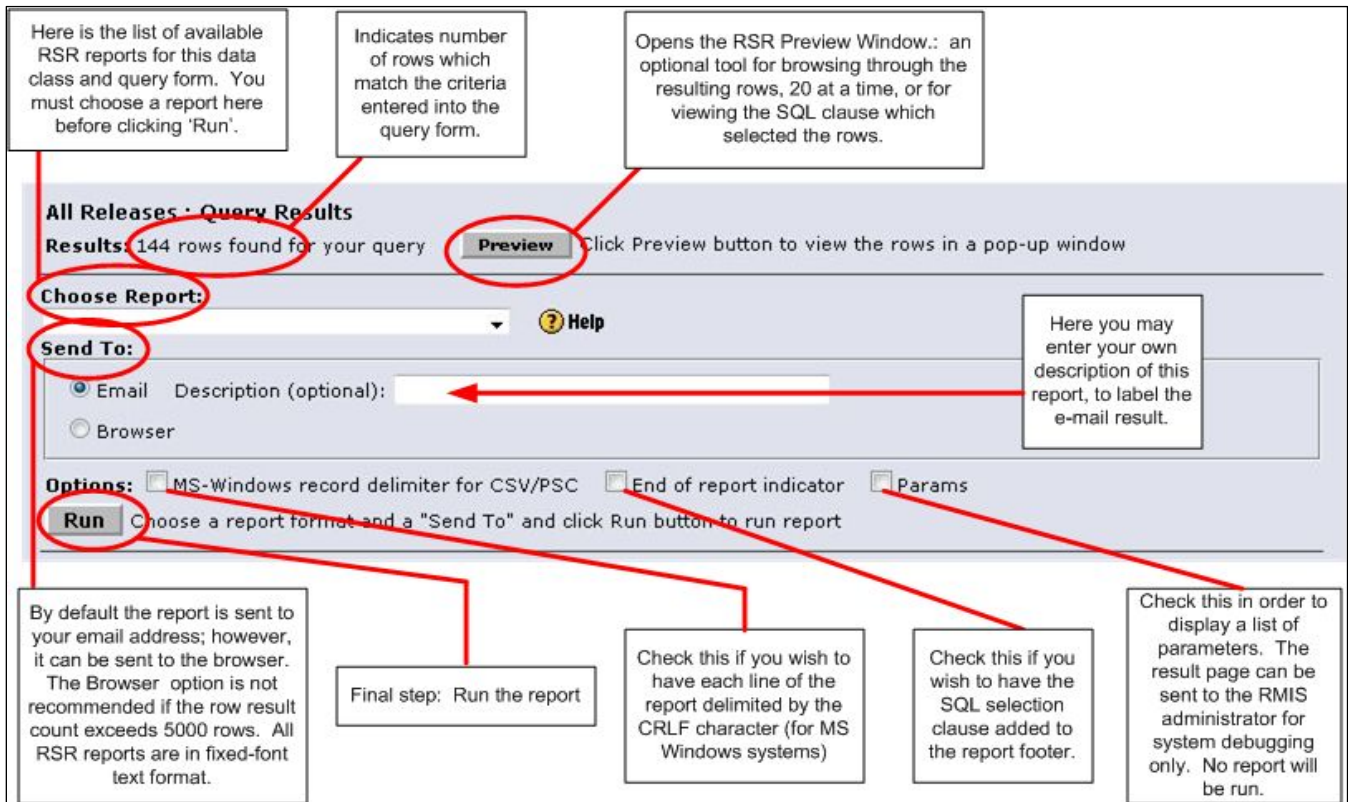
Here is the list of available RSR reports for this data class and query form. You must choose a report here before clicking 'Run'.

Indicates number of rows which match the criteria entered into the query form.

Opens the RSR Preview Window.: an optional tool for browsing through the resulting rows, 20 at a time, or for viewing the SQL clause which selected the rows.

All Releases : Query Results

Results: 144 rows found for your query

Preview

Click Preview button to view the rows in a pop-up window

Choose Report:

Help

Send To:

Here you may enter your own description of this report, to label the e-mail result.

Email Description (optional):

Browser

Options: MS-Windows record delimiter for CSV/PSC End of report indicator Params

Run Choose a report format and a "Send To" and click Run button to run report

By default the report is sent to your email address; however, it can be sent to the browser. The Browser option is not recommended if the row result count exceeds 5000 rows. All RSR reports are in fixed-font text format.

Final step: Run the report

Check this if you wish to have each line of the report delimited by the CRLF character (for MS Windows systems)

Check this if you wish to have the SQL selection clause added to the report footer.

Check this in order to display a list of parameters. The result page can be sent to the RMIS administrator for system debugging only. No report will be run.